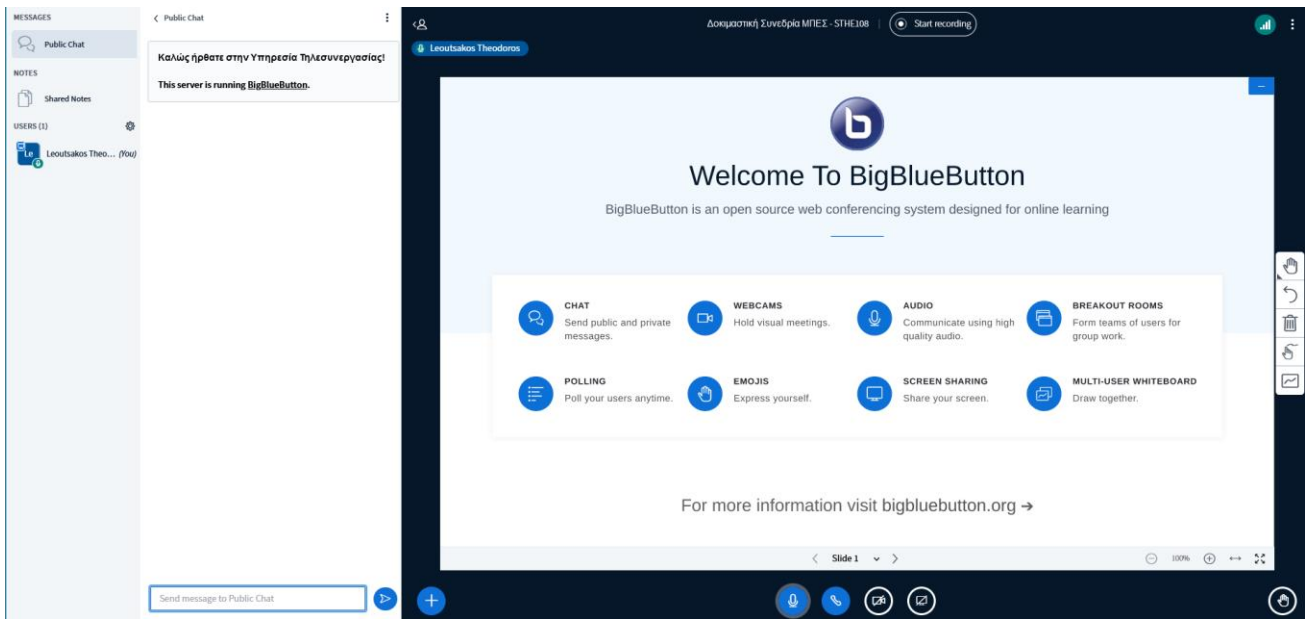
MESSAGES

Public Chat

NOTES

Shared Notes

USERS (1)

Le Leoutsakos Theo... (You)

‹ Public Chat

Καλώς ήρθατε στην Υπηρεσία Τηλεσυνεργασίας!

This server is running BigBlueButton.

Send message to Public Chat

Δοκιμαστική Συνεδρία ΜΠΕΣ - STHE108 | Start recording

Leoutsakos Theodoros

Welcome To BigBlueButton

BigBlueButton is an open source web conferencing system designed for online learning

CHAT
Send public and private messages.

WEBCAMS
Hold visual meetings.

AUDIO
Communicate using high quality audio.

BREAKOUT ROOMS
Form teams of users for group work.

POLLING
Poll your users anytime.

EMOJIS
Express yourself.

SCREEN SHARING
Share your screen.

MULTI-USER WHITEBOARD
Draw together.

For more information visit bigbluebutton.org →

‹ Slide 1 ⌄ ›

100%